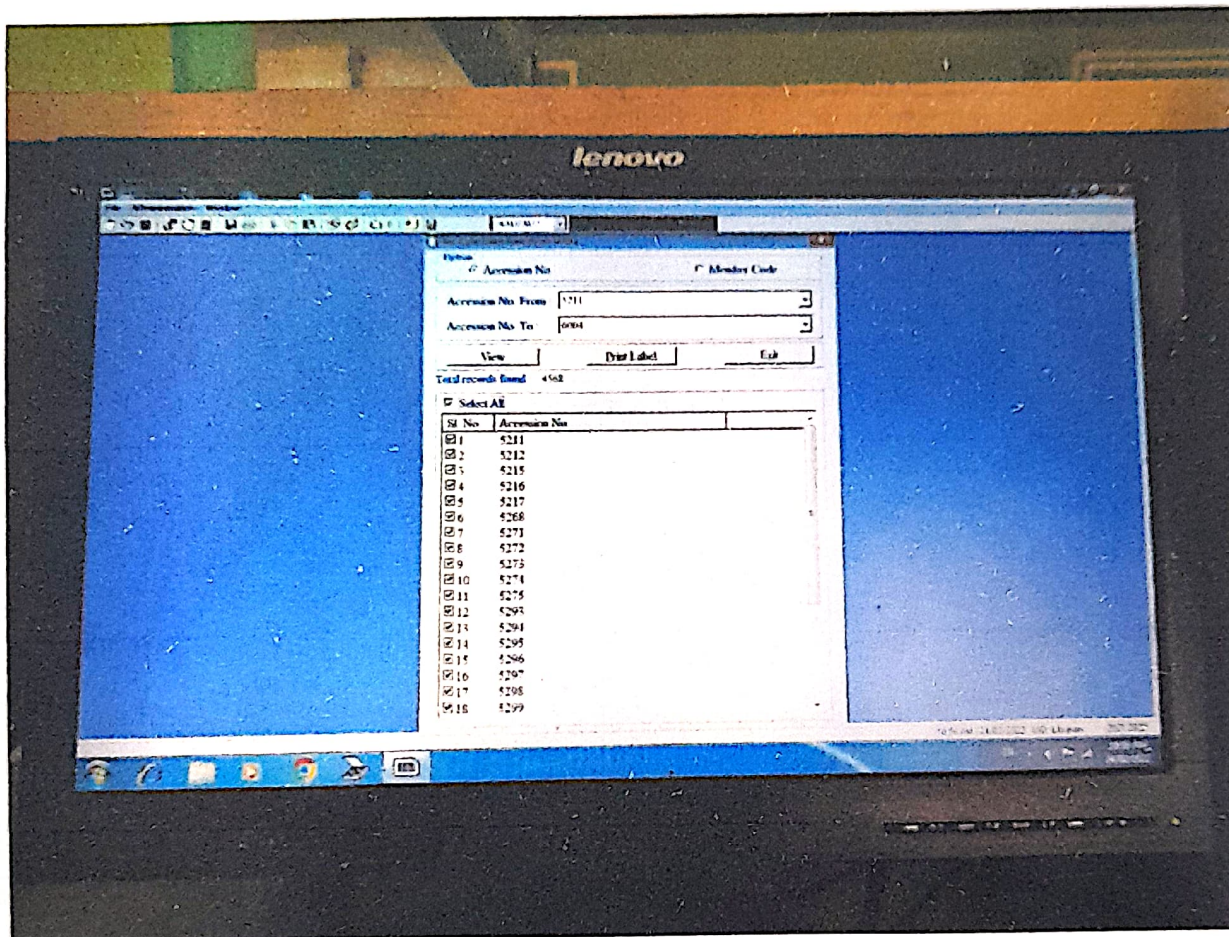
lenovo

Option
Accession No
Member Code

Accession No. From 5211
Accession No. To 6004

View
Print Label
Exit

Total records found 4562

Select All

| Sl. No | Accession No |
|---|---|
| 1 | 5211 |
| 2 | 5212 |
| 3 | 5215 |
| 4 | 5216 |
| 5 | 5217 |
| 6 | 5268 |
| 7 | 5271 |
| 8 | 5272 |
| 9 | 5273 |
| 10 | 5274 |
| 11 | 5275 |
| 12 | 5293 |
| 13 | 5294 |
| 14 | 5295 |
| 15 | 5296 |
| 16 | 5297 |
| 17 | 5298 |
| 18 | 5299 |

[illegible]